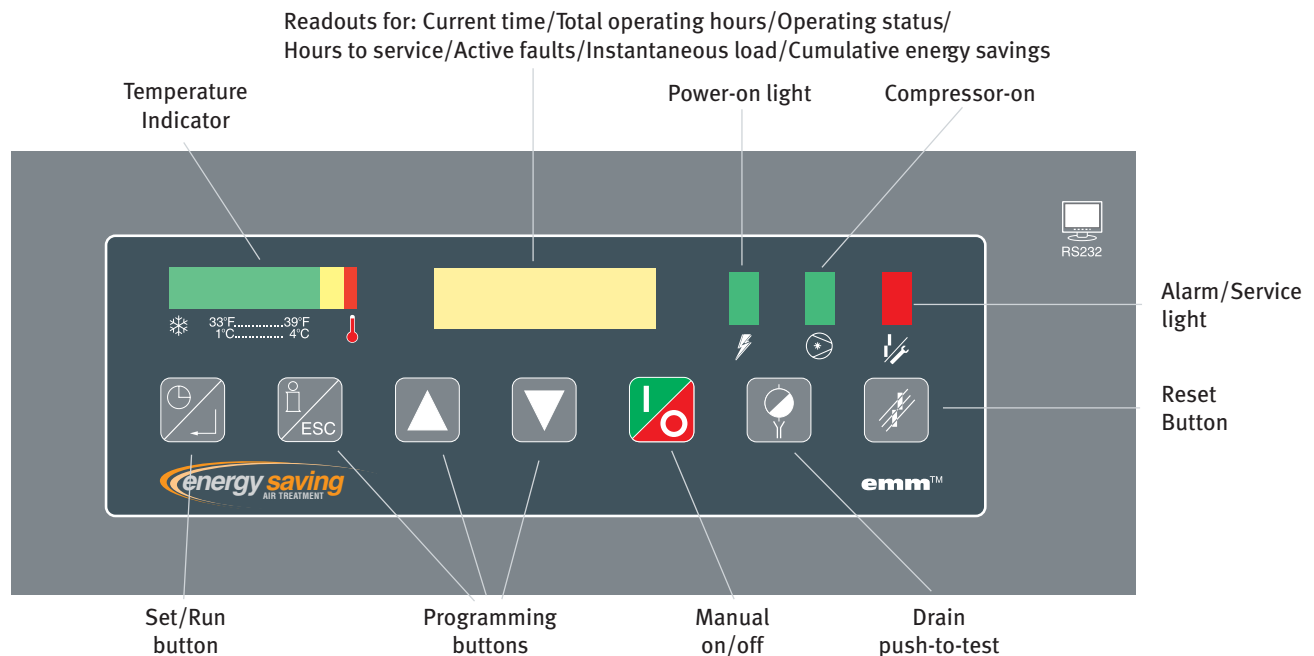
Readouts for: Current time/Total operating hours/Operating status/
Hours to service/Active faults/Instantaneous load/Cumulative energy savings

Temperature Indicator

Power-on light

Compressor-on

RS232

33°F............39°F
1°C............ 4°C

Alarm/Service light

ESC

Reset Button

energy saving AIR TREATMENT

emm™

Set/Run button

Programming buttons

Manual on/off

Drain push-to-test